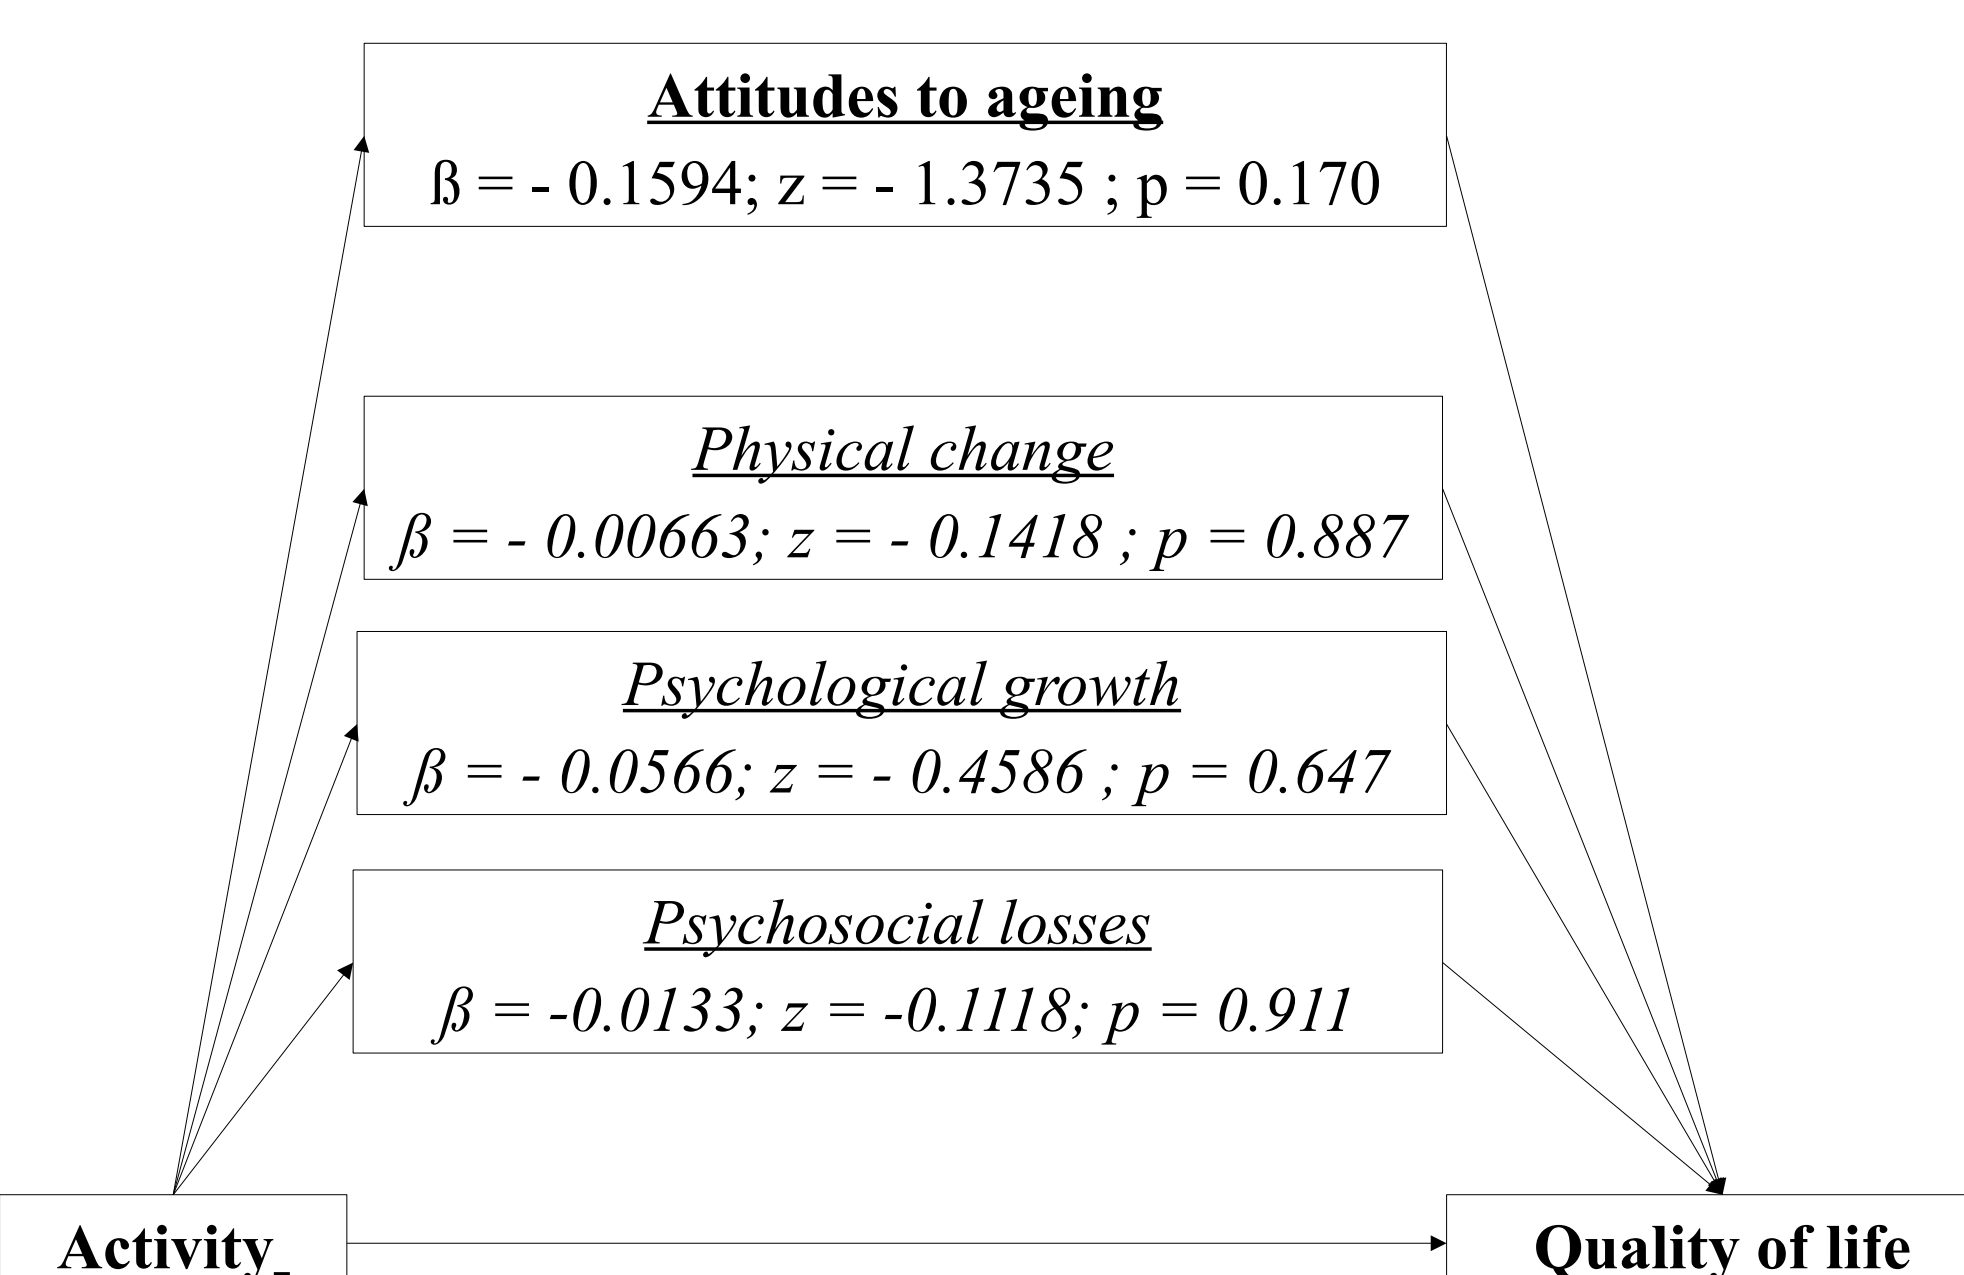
Attitudes to ageing

ß = - 0.1594; z = - 1.3735 ; p = 0.170

Physical change

$\beta$ = - 0.00663; z = - 0.1418 ; p = 0.887

Psychological growth

$\beta$ = - 0.0566; z = - 0.4586 ; p = 0.647

Psychosocial losses

$\beta$ = -0.0133; z = -0.1118; p = 0.911

Activity_

Quality of life